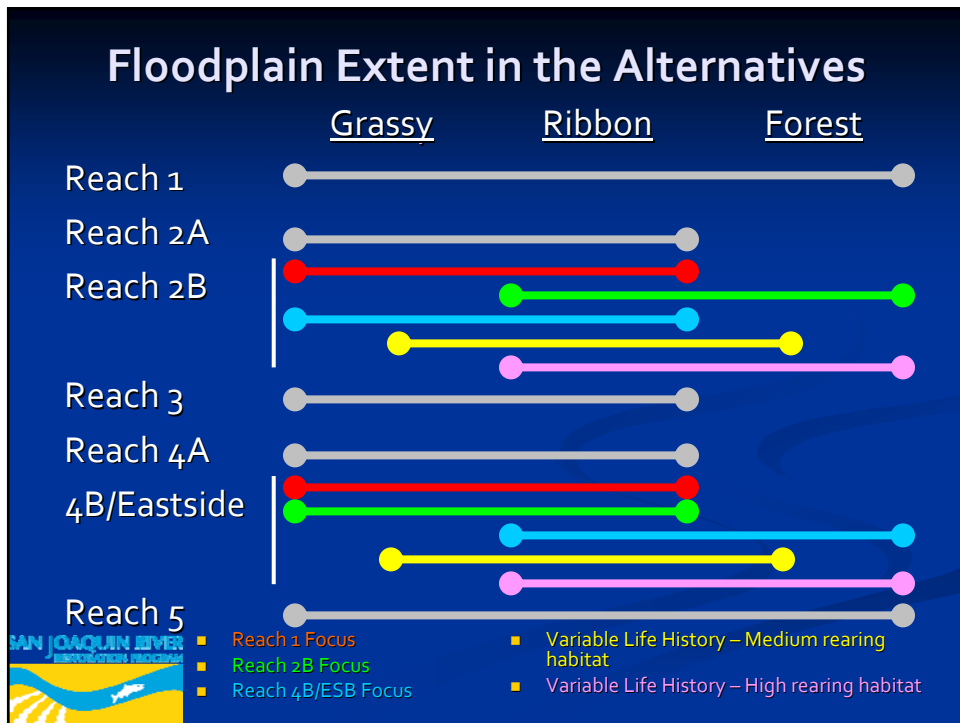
Floodplain Extent in the Alternatives

Grassy Ribbon Forest

Reach 1

Reach 2A

Reach 2B

Reach 3

Reach 4A

4B/Eastside

Reach 5

SAN JOAQUIN RIVER RESTORATION PROGRAM

- Reach 1 Focus
- Reach 2B Focus
- Reach 4B/ESB Focus
- Variable Life History – Medium rearing habitat
- Variable Life History – High rearing habitat